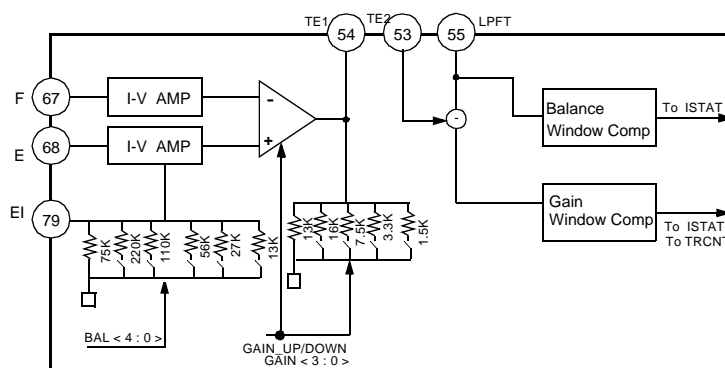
TE1 54
TE2 53
55 LPFT
F 67
E 68
EI 79
I-V AMP
I-V AMP
-
+
-
Balance Window Comp
To ISTAT
Gain Window Comp
To ISTAT
To TRCNT
75K
220K
110K
56K
27K
13K
13K
16K
7.5K
3.3K
1.5K
BAL < 4 : 0 >
GAIN_UP/DOWN
GAIN < 3 : 0 >